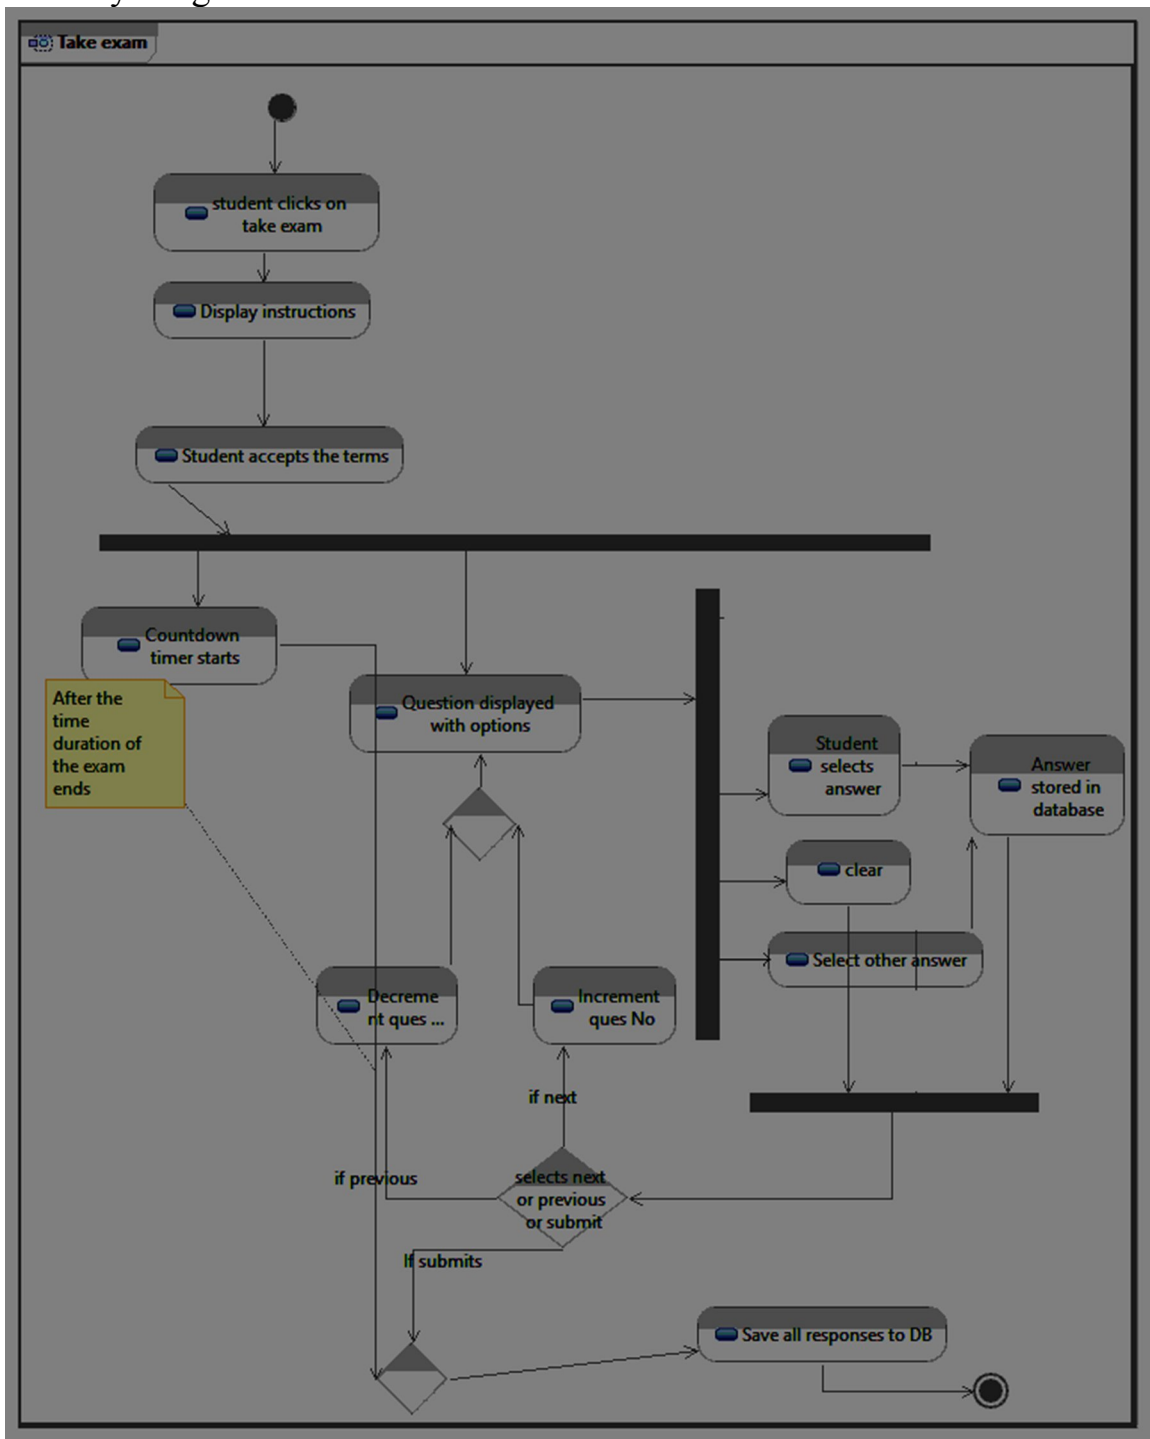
Take exam

student clicks on take exam

Display instructions

Student accepts the terms

Countdown timer starts

After the time duration of the exam ends

Question displayed with options

Student selects answer

Answer stored in database

clear

Select other answer

Decreme nt ques ...

Increment ques No

if next

if previous

selects next or previous or submit

If submits

Save all responses to DB